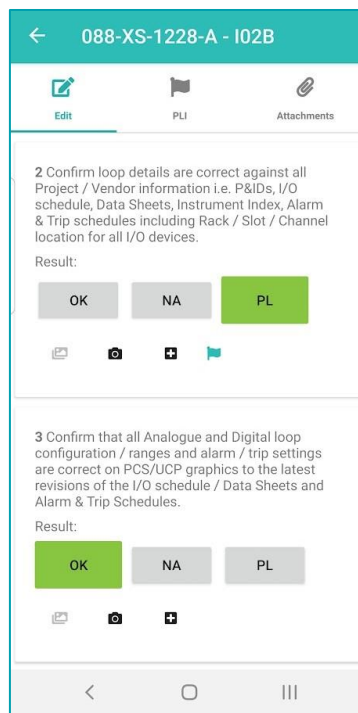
088-XS-1228-A - I02B

Edit PLI Attachments

2 Confirm loop details are correct against all Project / Vendor information i.e. P&IDs, I/O schedule, Data Sheets, Instrument Index, Alarm & Trip schedules including Rack / Slot / Channel location for all I/O devices.

Result:

OK NA PL

3 Confirm that all Analogue and Digital loop configuration / ranges and alarm / trip settings are correct on PCS/UCP graphics to the latest revisions of the I/O schedule / Data Sheets and Alarm & Trip Schedules.

Result:

OK NA PL